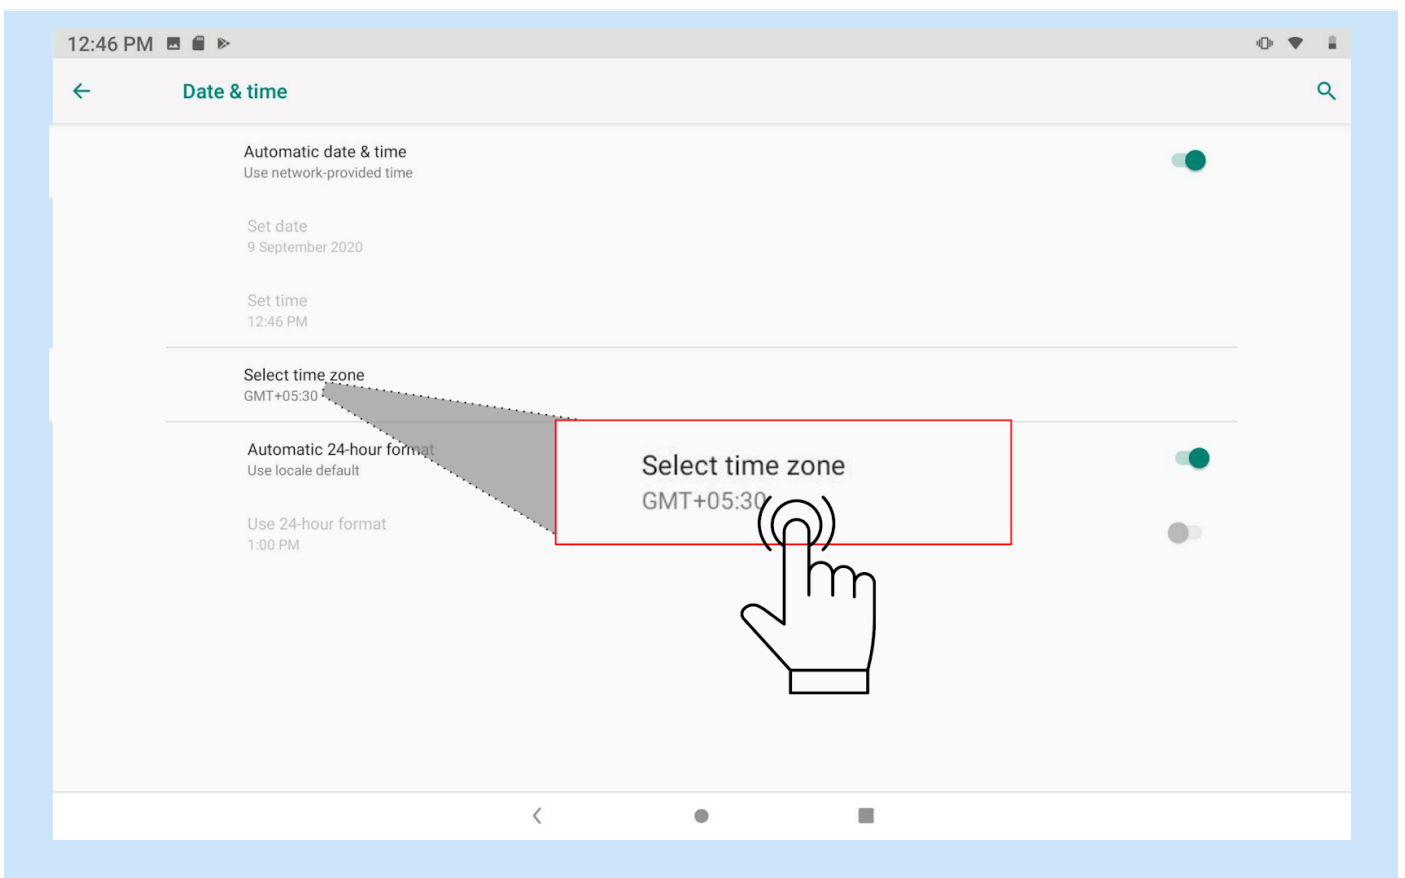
12:46 PM

Date & time

Automatic date & time
Use network-provided time

Set date
9 September 2020

Set time
12:46 PM

Select time zone
GMT+05:30

Automatic 24-hour format
Use locale default

Use 24-hour format
1:00 PM

Select time zone
GMT+05:30